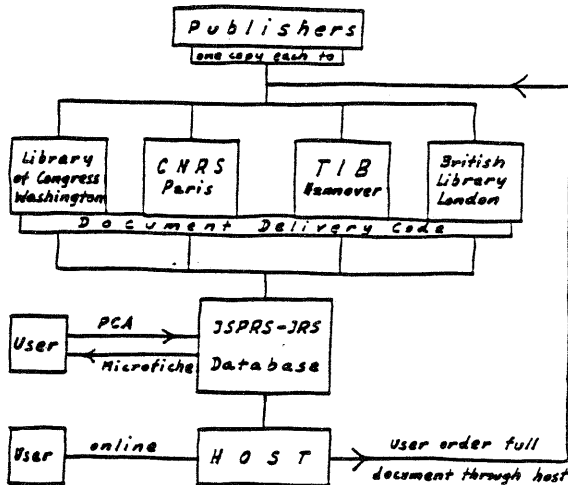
Publishers
one copy each to

Library of Congress Washington

CNRS Paris

TIB Hannover

British Library London

Document Delivery Code

User

PCA

Microfiche

ISPRS-IRS Database

User

online

HOST

User order full document through host